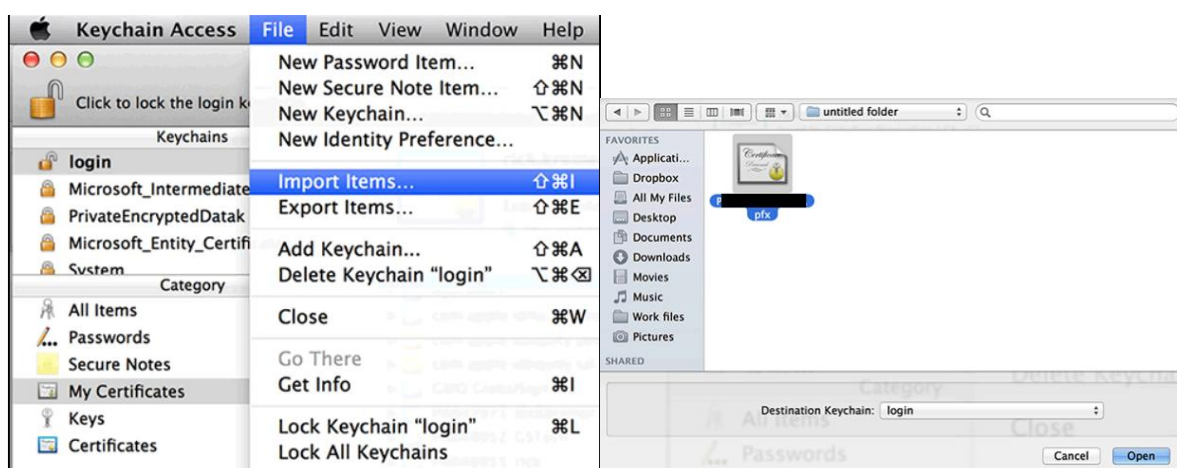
Keychain Access File Edit View Window Help

Click to lock the login k

Keychains
login
Microsoft_Intermediate
PrivateEncryptedDatak
Microsoft_Entity_Certifi
System

Category
All Items
Passwords
Secure Notes
My Certificates
Keys
Certificates

New Password Item... ⌘N
New Secure Note Item... ⇧⌘N
New Keychain... ⌥⌘N
New Identity Preference...
Import Items... ⇧⌘I
Export Items... ⇧⌘E
Add Keychain... ⇧⌘A
Delete Keychain "login" ⌥⌘⌫
Close ⌘W
Go There
Get Info ⌘I
Lock Keychain "login" ⌘L
Lock All Keychains

untitled folder

FAVORITES
Applicati...
Dropbox
All My Files
Desktop
Documents
Downloads
Movies
Music
Work files
Pictures
SHARED

P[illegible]
pfx

Destination Keychain: login

Cancel Open